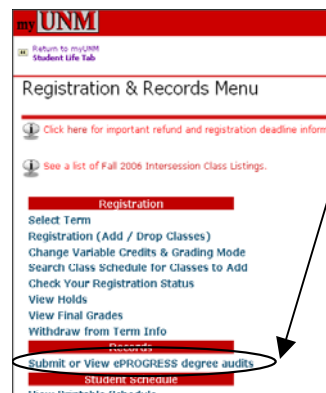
my UNM

Return to myUNM
Student Life Tab

Registration & Records Menu

Click here for important refund and registration deadline inform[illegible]

See a list of Fall 2006 Intersession Class Listings.

Registration
Select Term
Registration (Add / Drop Classes)
Change Variable Credits & Grading Mode
Search Class Schedule for Classes to Add
Check Your Registration Status
View Holds
View Final Grades
Withdraw from Term Info

Records
Submit or View ePROGRESS degree audits

Student Schedule
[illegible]